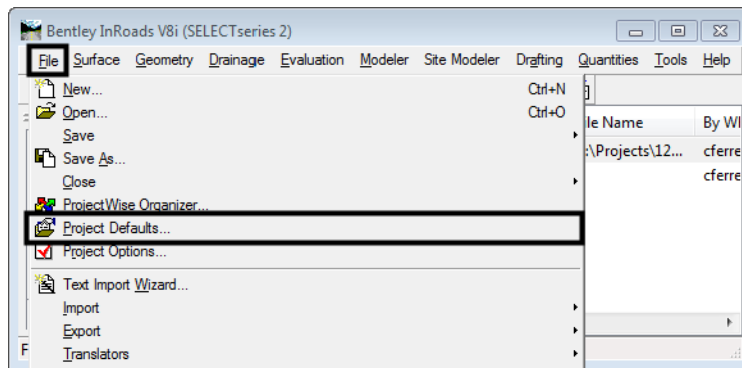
Bentley InRoads V8i (SELECTseries 2)

File Surface Geometry Drainage Evaluation Modeler Site Modeler Drafting Quantities Tools Help

New... Ctrl+N
Open... Ctrl+O
Save
Save As...
Close
ProjectWise Organizer...
Project Defaults...
Project Options...
Text Import Wizard...
Import
Export
Translators

le Name
:\Projects\12...

By Wl
cferre
cferre

F